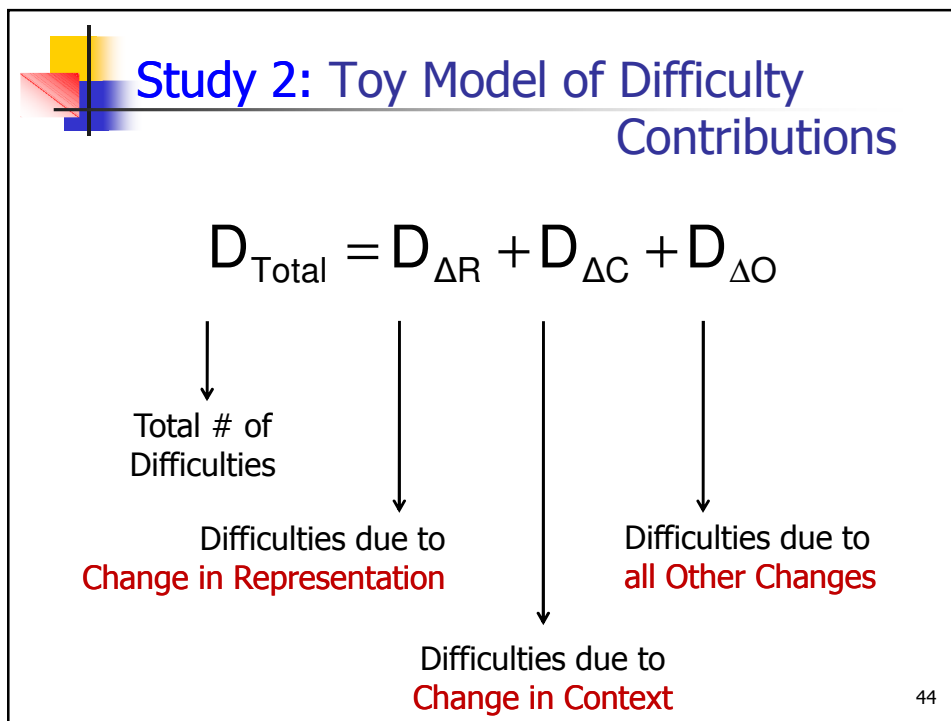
Study 2: Toy Model of Difficulty Contributions

$D_{Total} = D_{\Delta R} + D_{\Delta C} + D_{\Delta O}$

Total # of Difficulties

Difficulties due to Change in Representation

Difficulties due to all Other Changes

Difficulties due to Change in Context

44